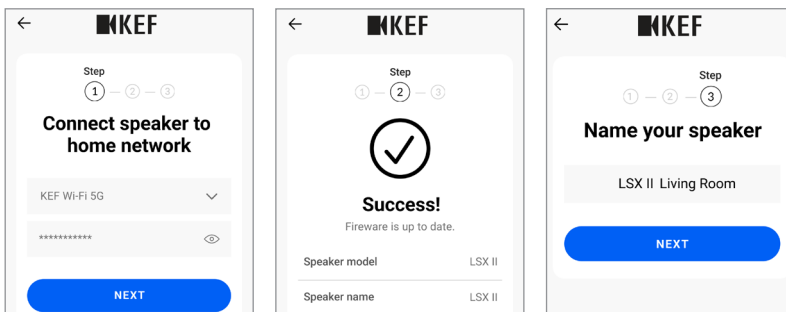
←
KEF

Step
1 — 2 — 3

Connect speaker to home network

KEF Wi-Fi 5G

***********

NEXT

←
KEF

Step
1 — 2 — 3

Success!
Fireware is up to date.

| Speaker model | LSX II |
|---|---|
| Speaker name | LSX II |

←
KEF

Step
1 — 2 — 3

Name your speaker

LSX II Living Room

NEXT